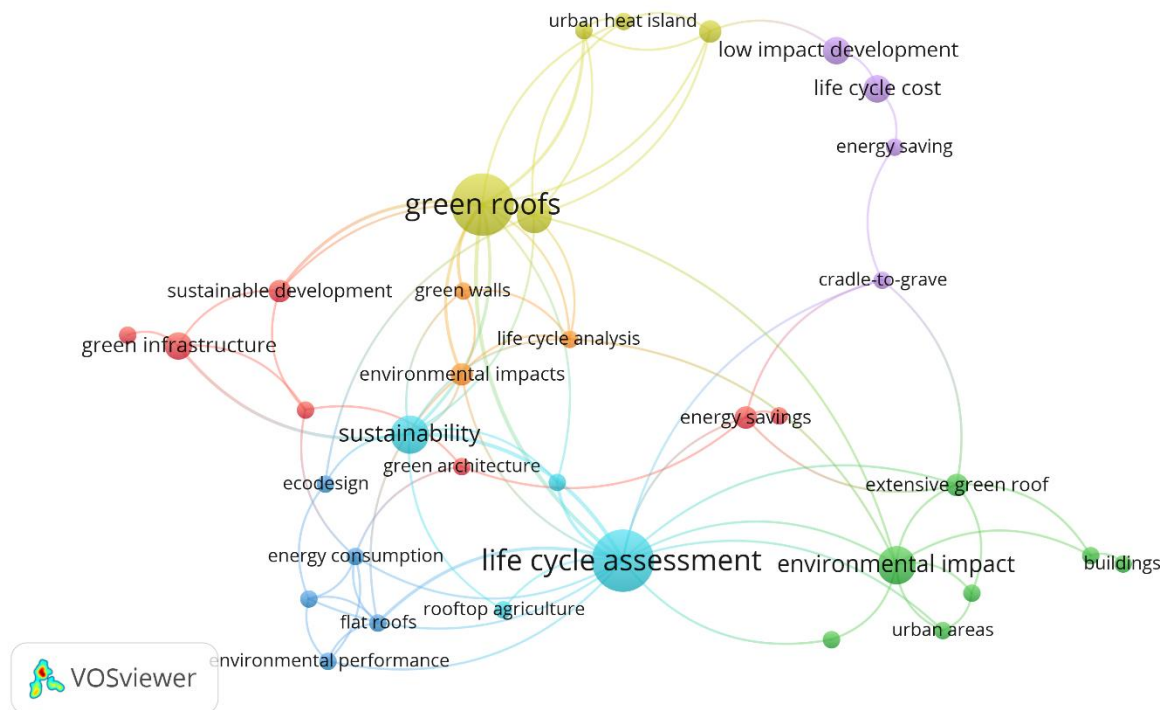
urban heat island
low impact development
life cycle cost
energy saving
green roofs
cradle-to-grave
sustainable development
green walls
green infrastructure
life cycle analysis
environmental impacts
energy savings
sustainability
green architecture
ecodesign
extensive green roof
energy consumption
life cycle assessment
environmental impact
buildings
rooftop agriculture
flat roofs
urban areas
environmental performance
VOSviewer